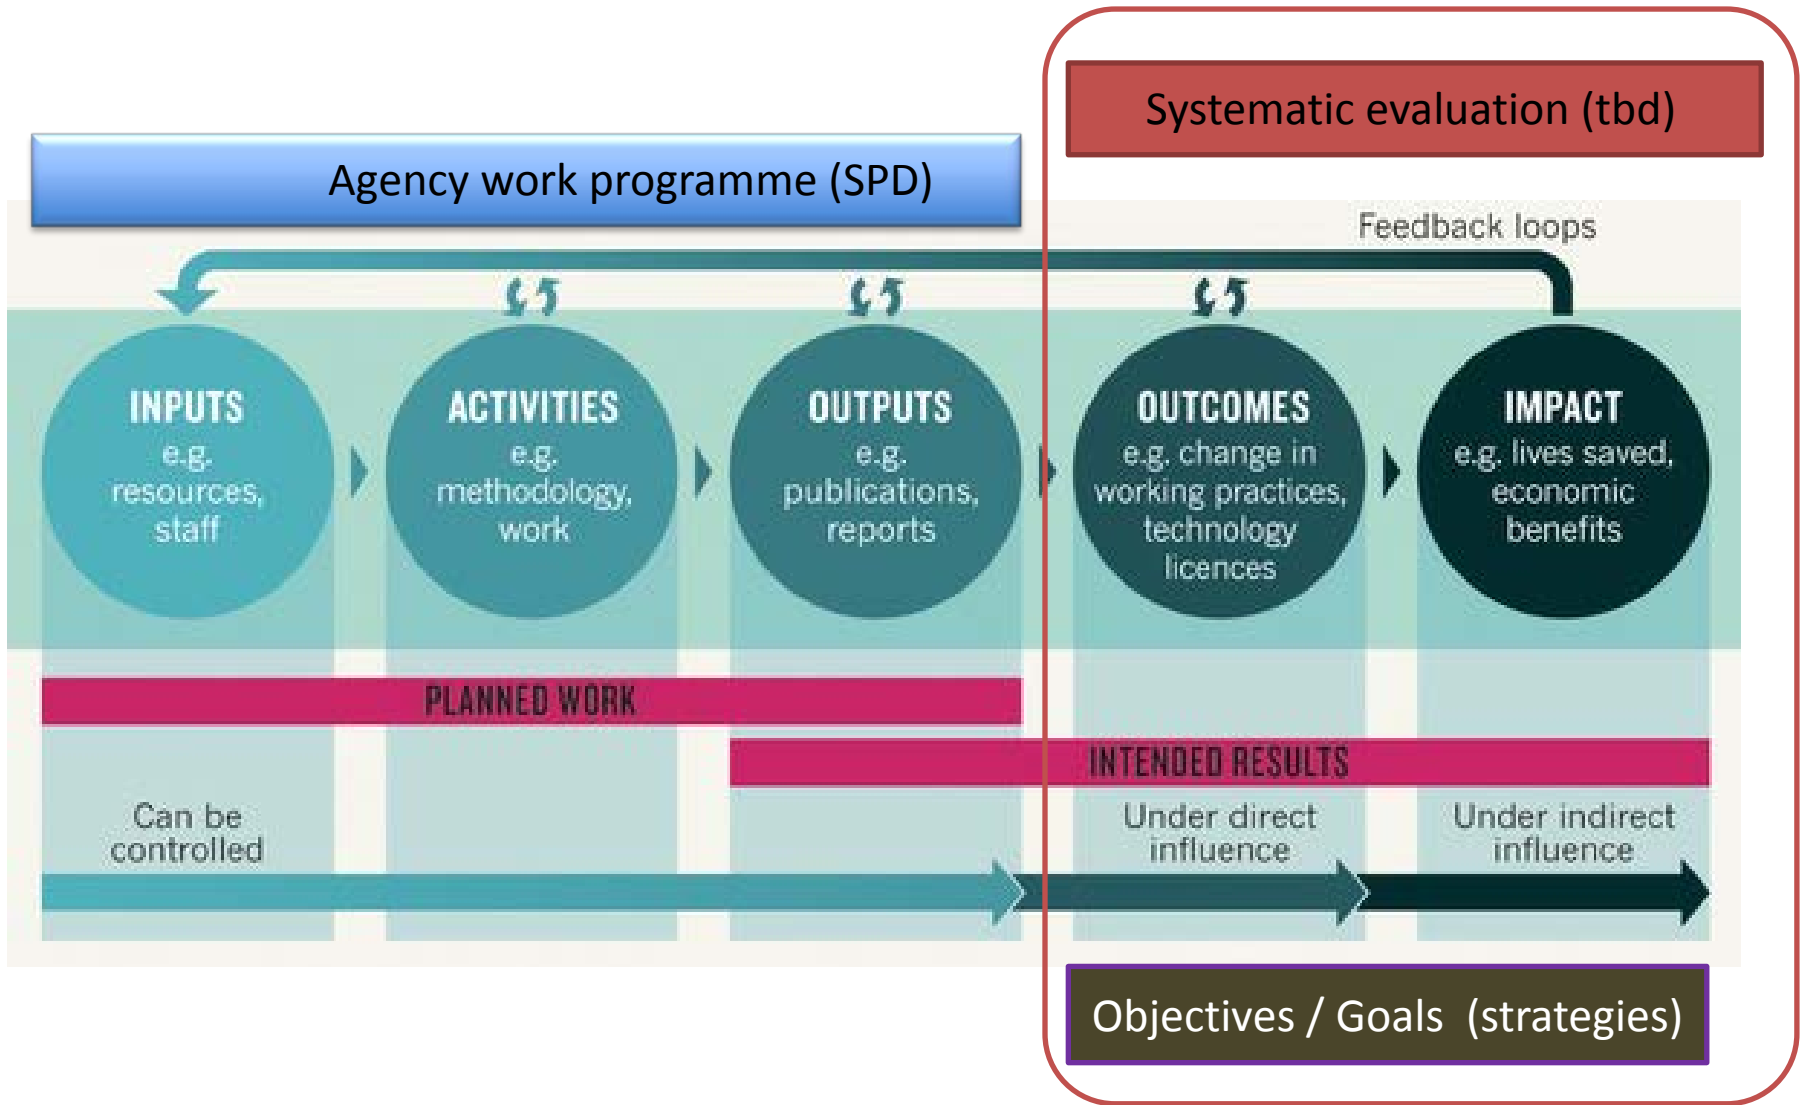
Systematic evaluation (tbd)

Agency work programme (SPD)

Feedback loops

INPUTS
e.g. resources, staff

ACTIVITIES
e.g. methodology, work

OUTPUTS
e.g. publications, reports

OUTCOMES
e.g. change in working practices, technology licences

IMPACT
e.g. lives saved, economic benefits

PLANNED WORK

INTENDED RESULTS

Can be controlled

Under direct influence

Under indirect influence

Objectives / Goals (strategies)